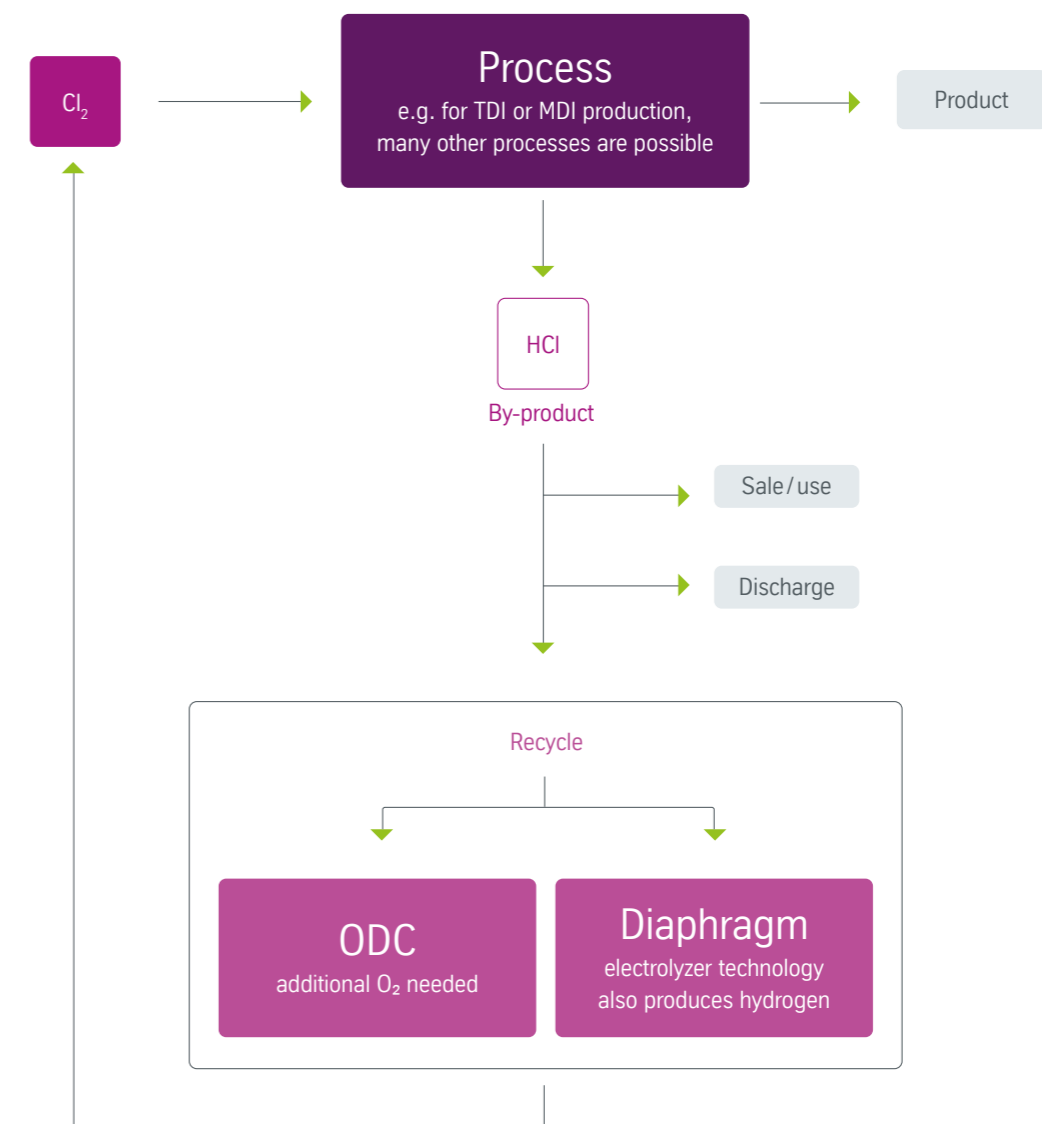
$Cl_2$

Process
e.g. for TDI or MDI production, many other processes are possible

Product

HCl
By-product

Sale / use

Discharge

Recycle

ODC
additional $O_2$ needed

Diaphragm
electrolyzer technology also produces hydrogen